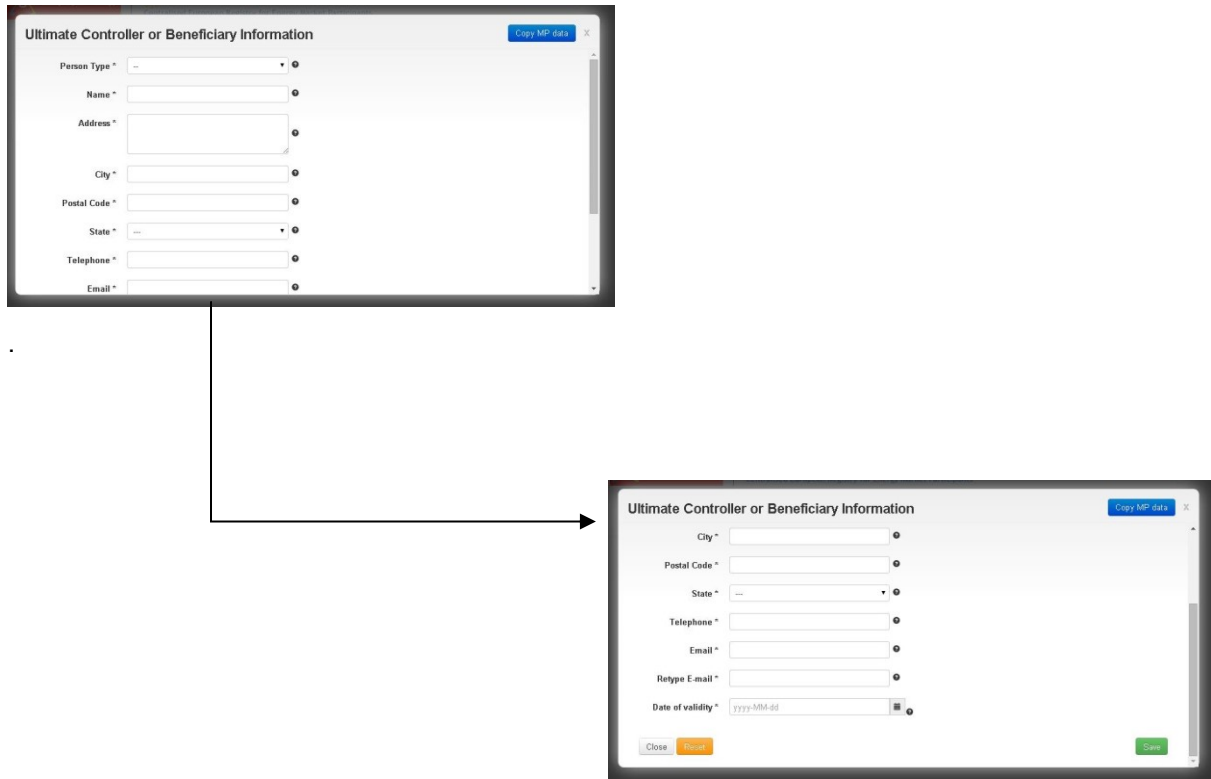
Ultimate Controller or Beneficiary Information

Copy MP data

x

Person Type * --

Name *

Address *

City *

Postal Code *

State * ---

Telephone *

Email *

.

Ultimate Controller or Beneficiary Information

Copy MP data

x

City *

Postal Code *

State * ---

Telephone *

Email *

Retype E-mail *

Date of validity * yyyy-MM-dd

Close

Reset

Save